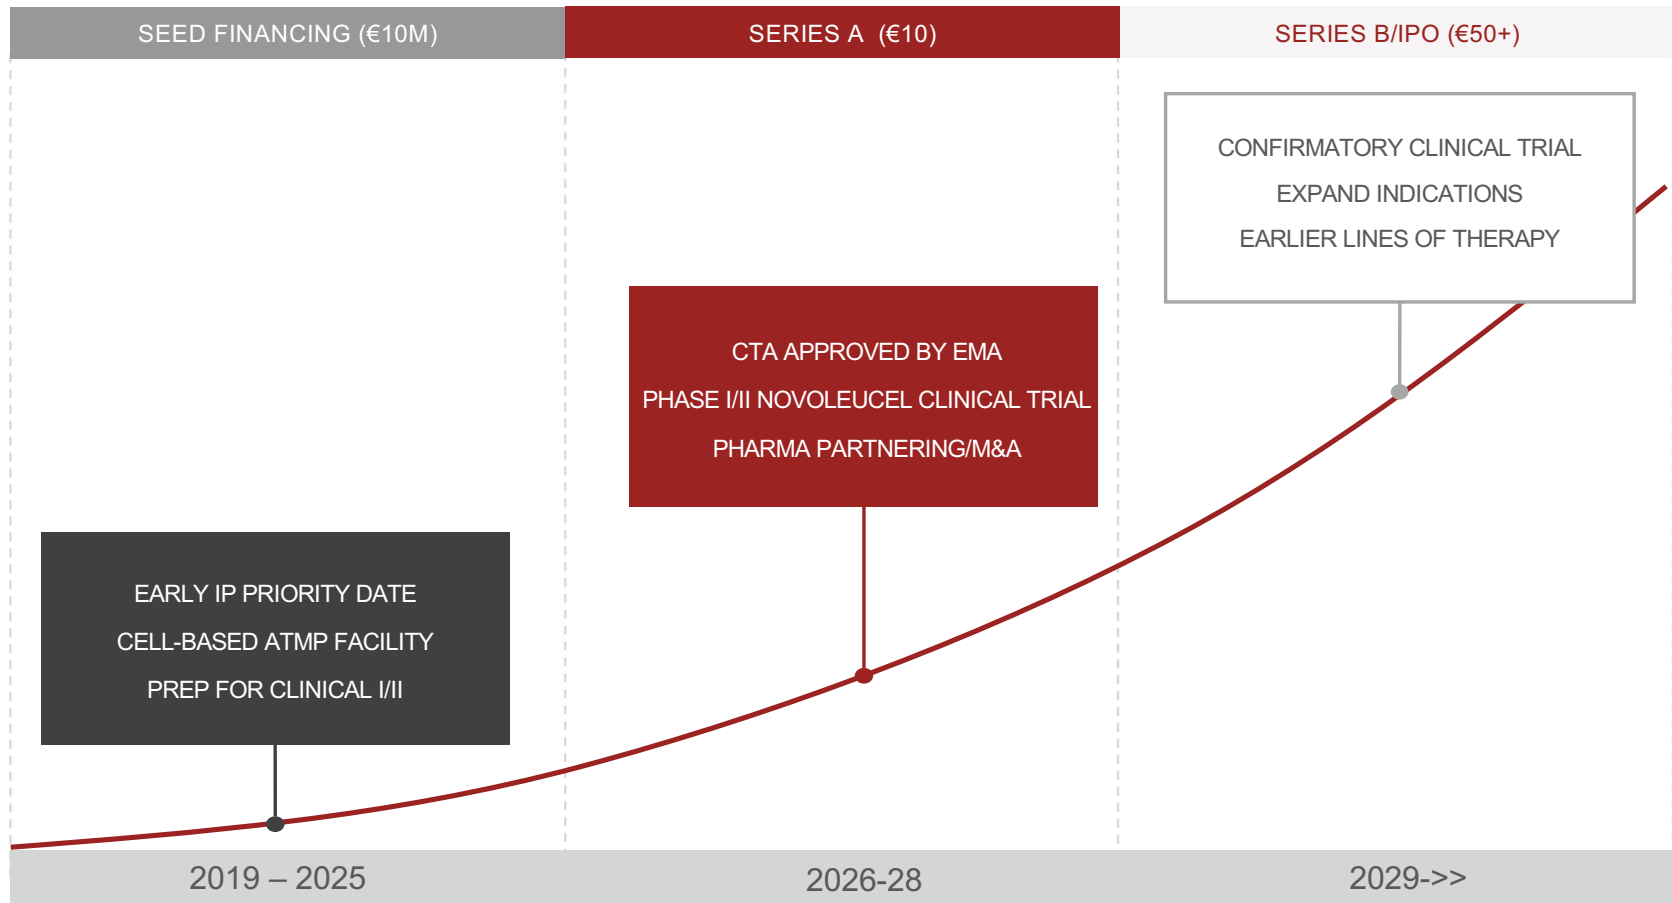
SEED FINANCING (€10M)

SERIES A (€10)

SERIES B/IPO (€50+)

CONFIRMATORY CLINICAL TRIAL
EXPAND INDICATIONS
EARLIER LINES OF THERAPY

CTA APPROVED BY EMA
PHASE I/II NOVOLEUCEL CLINICAL TRIAL
PHARMA PARTNERING/M&A

EARLY IP PRIORITY DATE
CELL-BASED ATMP FACILITY
PREP FOR CLINICAL I/II

2019 – 2025

2026-28

2029->>